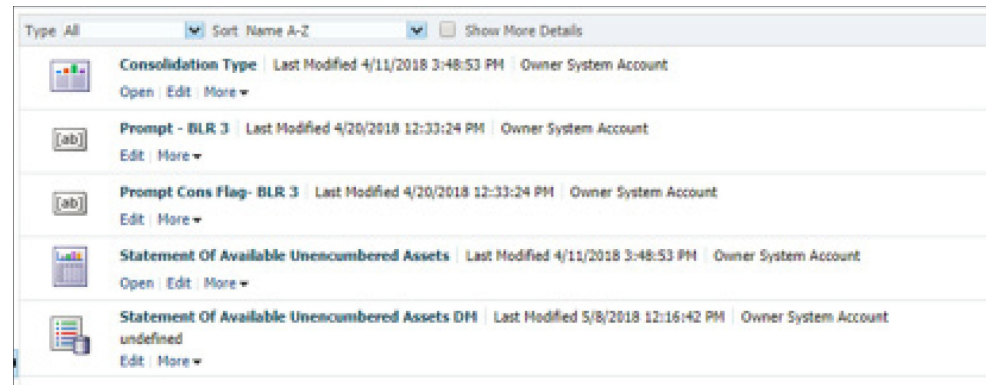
Type All Sort Name A-Z Show More Details

[ab]

Consolidation Type | Last Modified 4/11/2018 3:48:53 PM | Owner System Account
Open | Edit | More

Prompt - BLR 3 | Last Modified 4/20/2018 12:33:24 PM | Owner System Account
Edit | More

[ab]

Prompt Cons Flag- BLR 3 | Last Modified 4/20/2018 12:33:24 PM | Owner System Account
Edit | More

Statement Of Available Unencumbered Assets | Last Modified 4/11/2018 3:48:53 PM | Owner System Account
Open | Edit | More

Statement Of Available Unencumbered Assets DM | Last Modified 5/8/2018 12:16:42 PM | Owner System Account
undefined
Edit | More